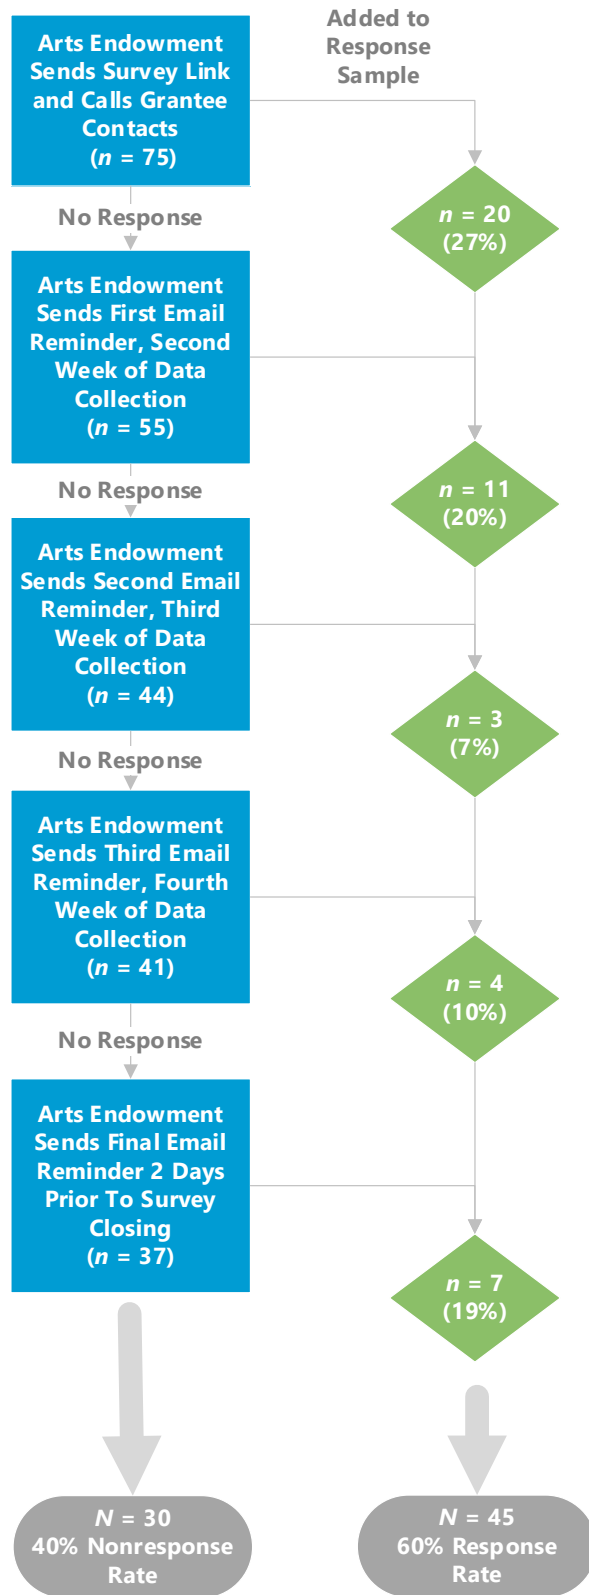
Added to Response Sample

Arts Endowment Sends Survey Link and Calls Grantee Contacts ($n$ = 75)

$n$ = 20 (27%)

No Response

Arts Endowment Sends First Email Reminder, Second Week of Data Collection ($n$ = 55)

$n$ = 11 (20%)

No Response

Arts Endowment Sends Second Email Reminder, Third Week of Data Collection ($n$ = 44)

$n$ = 3 (7%)

No Response

Arts Endowment Sends Third Email Reminder, Fourth Week of Data Collection ($n$ = 41)

$n$ = 4 (10%)

No Response

Arts Endowment Sends Final Email Reminder 2 Days Prior To Survey Closing ($n$ = 37)

$n$ = 7 (19%)

$N$ = 30 40% Nonresponse Rate

$N$ = 45 60% Response Rate